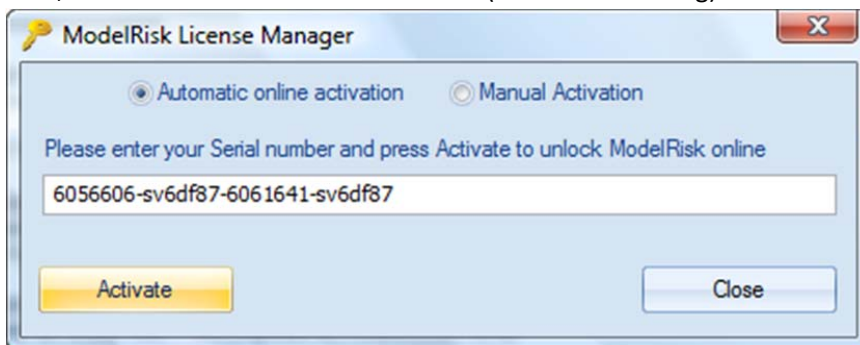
ModelRisk License Manager

Automatic online activation

Manual Activation

Please enter your Serial number and press Activate to unlock ModelRisk online

6056606-sv6df87-6061641-sv6df87

Activate

Close